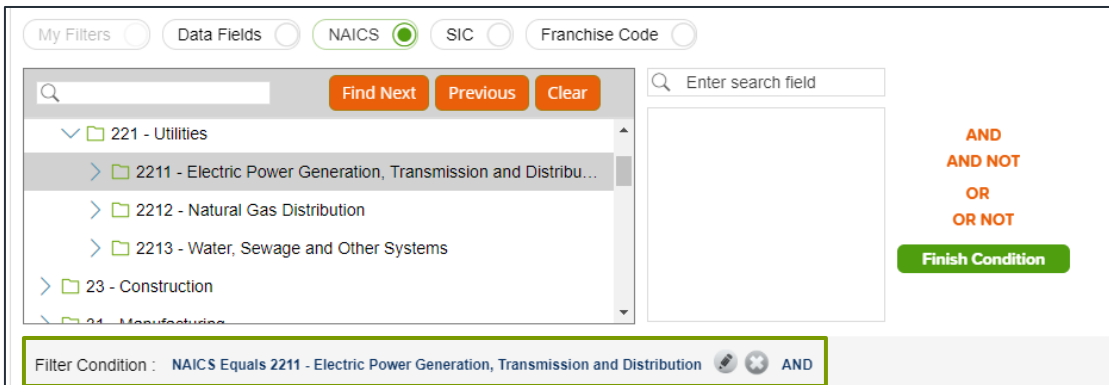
My Filters
Data Fields
NAICS
SIC
Franchise Code

Find Next
Previous
Clear

Enter search field

221 - Utilities
2211 - Electric Power Generation, Transmission and Distribu...
2212 - Natural Gas Distribution
2213 - Water, Sewage and Other Systems
23 - Construction
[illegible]

AND
AND NOT
OR
OR NOT
Finish Condition

Filter Condition : NAICS Equals 2211 - Electric Power Generation, Transmission and Distribution AND